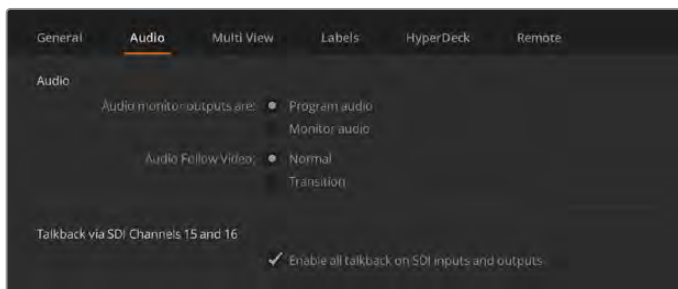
General Audio Multi View Labels HyperDeck Remote

Audio

Audio monitor outputs are: Program audio
Monitor audio

Audio Follow Video: Normal
Transition

Talkback via SDI Channels 15 and 16

Enable all talkback on SDI inputs and outputs